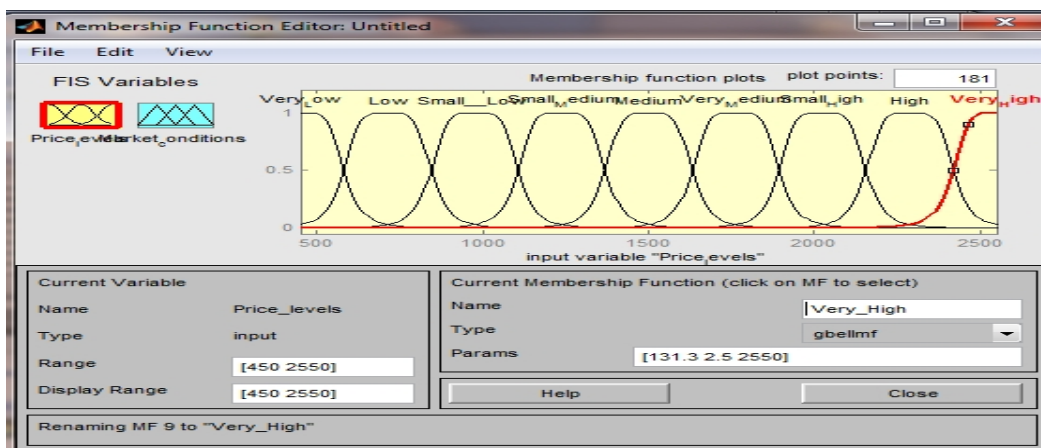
Membership Function Editor: Untitled

File Edit View

FIS Variables

Price_levels Market_conditions

Membership function plots plot points: 181

Very_Low Low Small_Low Small_Medium Medium Very_Medium Small_High High Very_High

1

0.5

0

500 1000 1500 2000 2500

input variable "Price_levels"

Current Variable

Name Price_levels

Type input

Range [450 2550]

Display Range [450 2550]

Current Membership Function (click on MF to select)

Name Very_High

Type gbellmf

Params [131.3 2.5 2550]

Help Close

Renaming MF 9 to "Very_High"